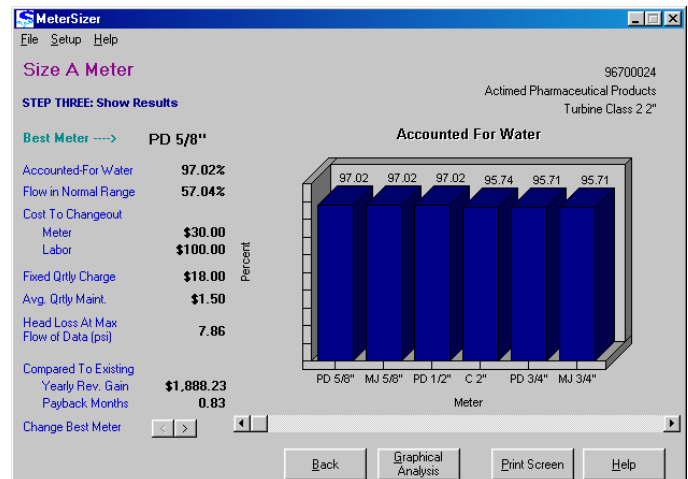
MeterSizer

File Setup Help

Size A Meter

STEP THREE: Show Results

96700024
Actimed Pharmaceutical Products
Turbine Class 2 2"

Best Meter ----> PD 5/8"

Accounted-For Water 97.02%
Flow in Normal Range 57.04%
Cost To Changeout
Meter $30.00
Labor $100.00
Fixed Qrtly Charge $18.00
Avg. Qrtly Maint. $1.50
Head Loss At Max Flow of Data (psi) 7.86
Compared To Existing
Yearly Rev. Gain $1,888.23
Payback Months 0.83
Change Best Meter

Accounted For Water

Percent

97.02 97.02 97.02 95.74 95.71 95.71

PD 5/8" MJ 5/8" PD 1/2" C 2" PD 3/4" MJ 3/4"

Meter

Back
Graphical Analysis
Print Screen
Help